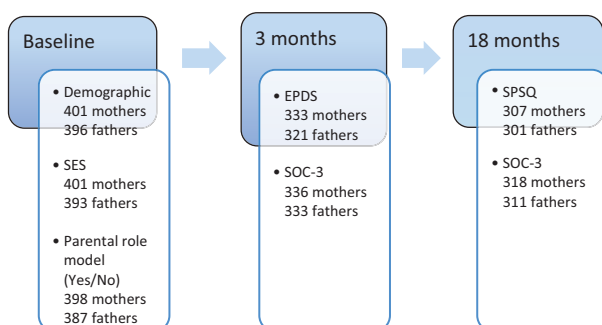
Baseline

• Demographic
401 mothers
396 fathers

• SES
401 mothers
393 fathers

• Parental role model (Yes/No)
398 mothers
387 fathers

3 months

• EPDS
333 mothers
321 fathers

• SOC-3
336 mothers
333 fathers

18 months

• SPSQ
307 mothers
301 fathers

• SOC-3
318 mothers
311 fathers